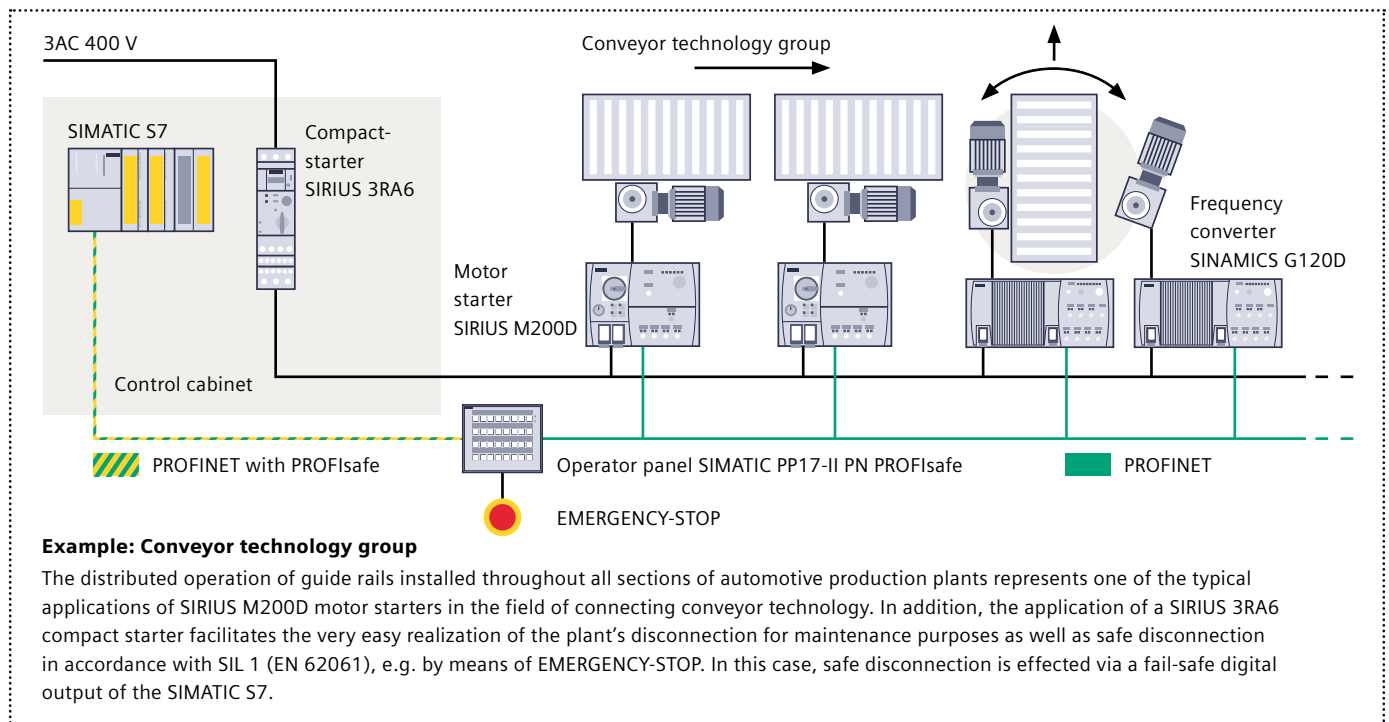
3AC 400 V

Conveyor technology group

SIMATIC S7

Compact-starter SIRIUS 3RA6

Motor starter SIRIUS M200D

Frequency converter SINAMICS G120D

Control cabinet

PROFINET with PROFIsafe

Operator panel SIMATIC PP17-II PN PROFIsafe

PROFINET

EMERGENCY-STOP

**Example: Conveyor technology group**

The distributed operation of guide rails installed throughout all sections of automotive production plants represents one of the typical applications of SIRIUS M200D motor starters in the field of connecting conveyor technology. In addition, the application of a SIRIUS 3RA6 compact starter facilitates the very easy realization of the plant's disconnection for maintenance purposes as well as safe disconnection in accordance with SIL 1 (EN 62061), e.g. by means of EMERGENCY-STOP. In this case, safe disconnection is effected via a fail-safe digital output of the SIMATIC S7.